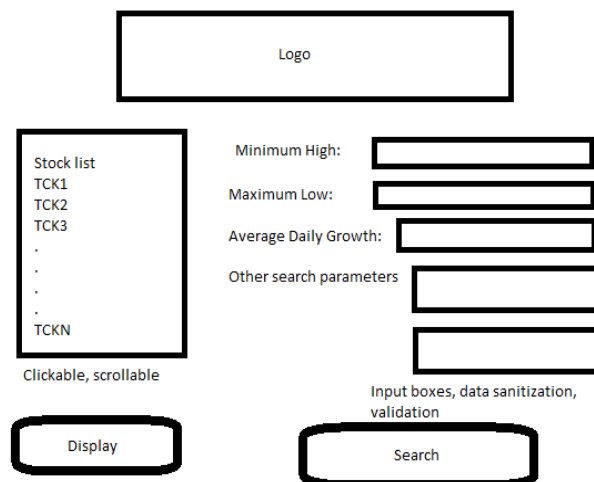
Logo

Stock list
TCK1
TCK2
TCK3
.
.
.
.
TCKN

Clickable, scrollable

Minimum High:

Maximum Low:

Average Daily Growth:

Other search parameters

Input boxes, data sanitization, validation

Display

Search